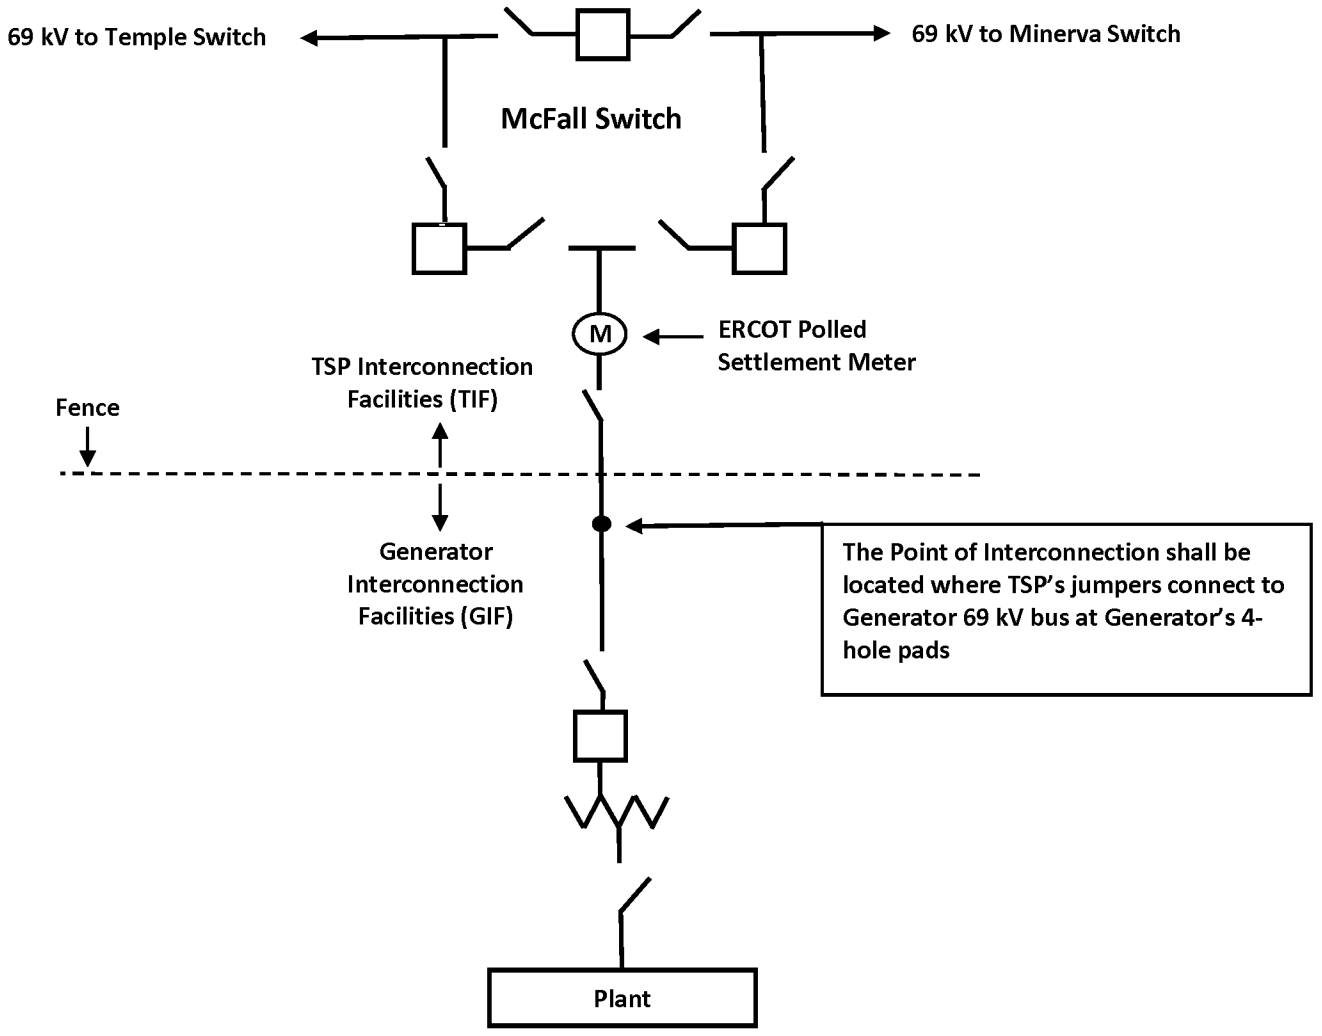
69 kV to Temple Switch

69 kV to Minerva Switch

McFall Switch

M

ERCOT Polled Settlement Meter

TSP Interconnection Facilities (TIF)

Fence

Generator Interconnection Facilities (GIF)

The Point of Interconnection shall be located where TSP's jumpers connect to Generator 69 kV bus at Generator's 4-hole pads

Plant